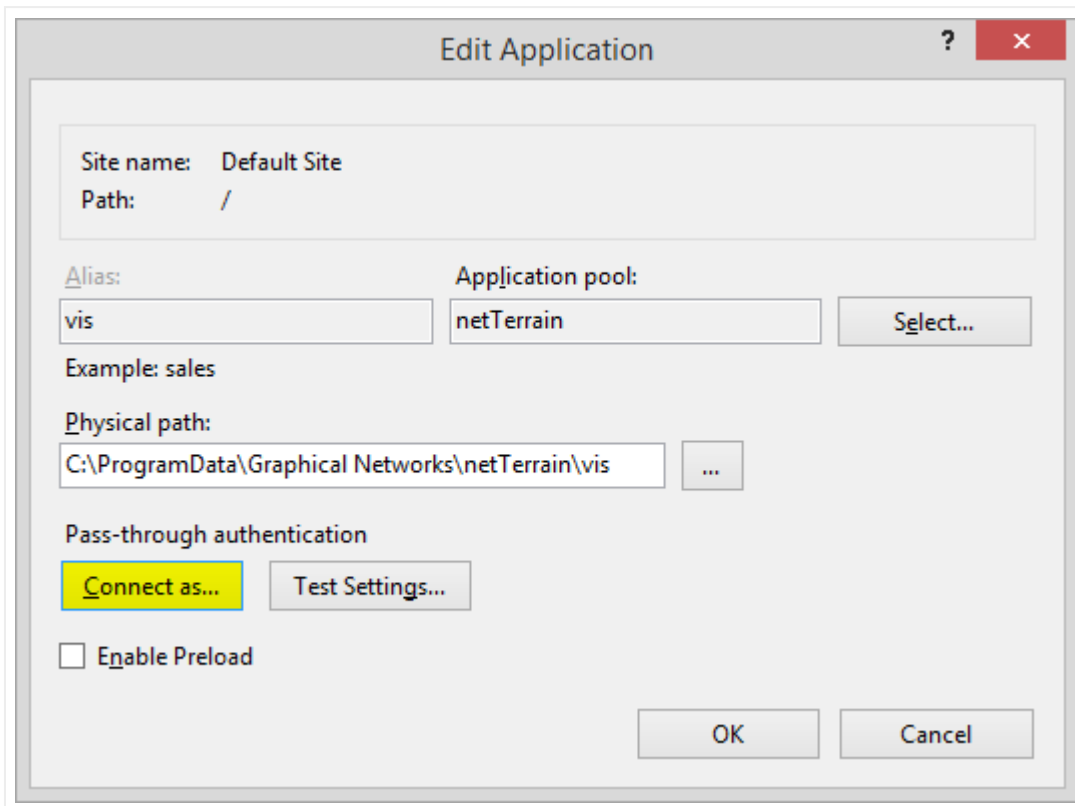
Edit Application

?

×

Site name: Default Site
Path: /

Alias:

vis

Example: sales

Application pool:

netTerrain

Select...

Physical path:

C:\ProgramData\Graphical Networks\netTerrain\vis

...

Pass-through authentication

Connect as...

Test Settings...

Enable Preload

OK

Cancel